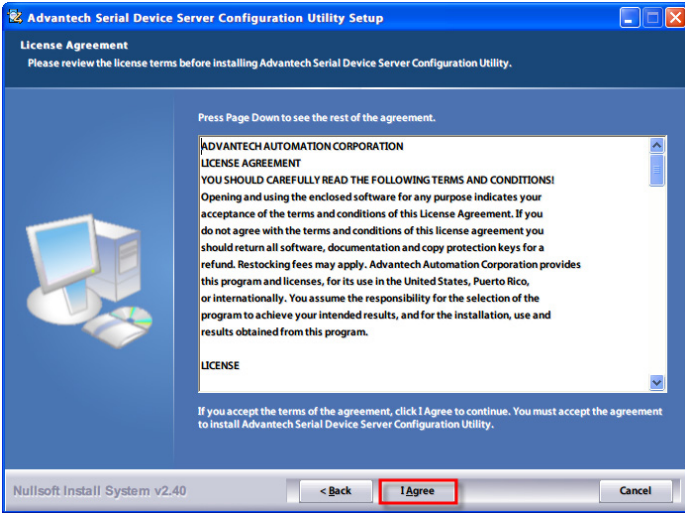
Advantech Serial Device Server Configuration Utility Setup

License Agreement
Please review the license terms before installing Advantech Serial Device Server Configuration Utility.

Press Page Down to see the rest of the agreement.

ADVANTECH AUTOMATION CORPORATION
LICENSE AGREEMENT
YOU SHOULD CAREFULLY READ THE FOLLOWING TERMS AND CONDITIONS!
Opening and using the enclosed software for any purpose indicates your acceptance of the terms and conditions of this License Agreement. If you do not agree with the terms and conditions of this license agreement you should return all software, documentation and copy protection keys for a refund. Restocking fees may apply. Advantech Automation Corporation provides this program and licenses, for its use in the United States, Puerto Rico, or internationally. You assume the responsibility for the selection of the program to achieve your intended results, and for the installation, use and results obtained from this program.

LICENSE

If you accept the terms of the agreement, click I Agree to continue. You must accept the agreement to install Advantech Serial Device Server Configuration Utility.

Nullsoft Install System v2.40

< Back

I Agree

Cancel